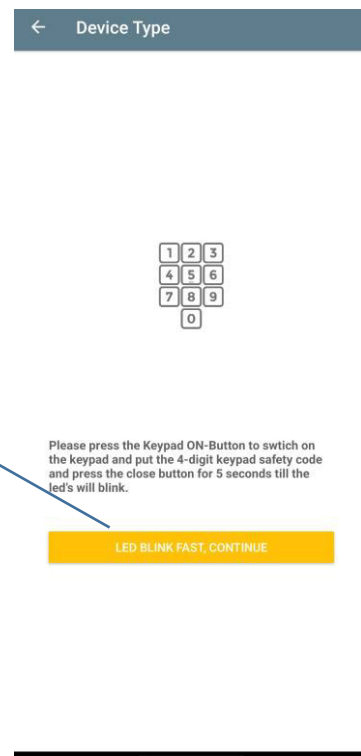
← Device Type

| 1 | 2 | 3 |
|---|---|---|
| 4 | 5 | 6 |
| 7 | 8 | 9 |
|  | 0 |  |

Please press the Keypad ON-Button to swtich on the keypad and put the 4-digit keypad safety code and press the close button for 5 seconds till the led's will blink.

LED BLINK FAST, CONTINUE